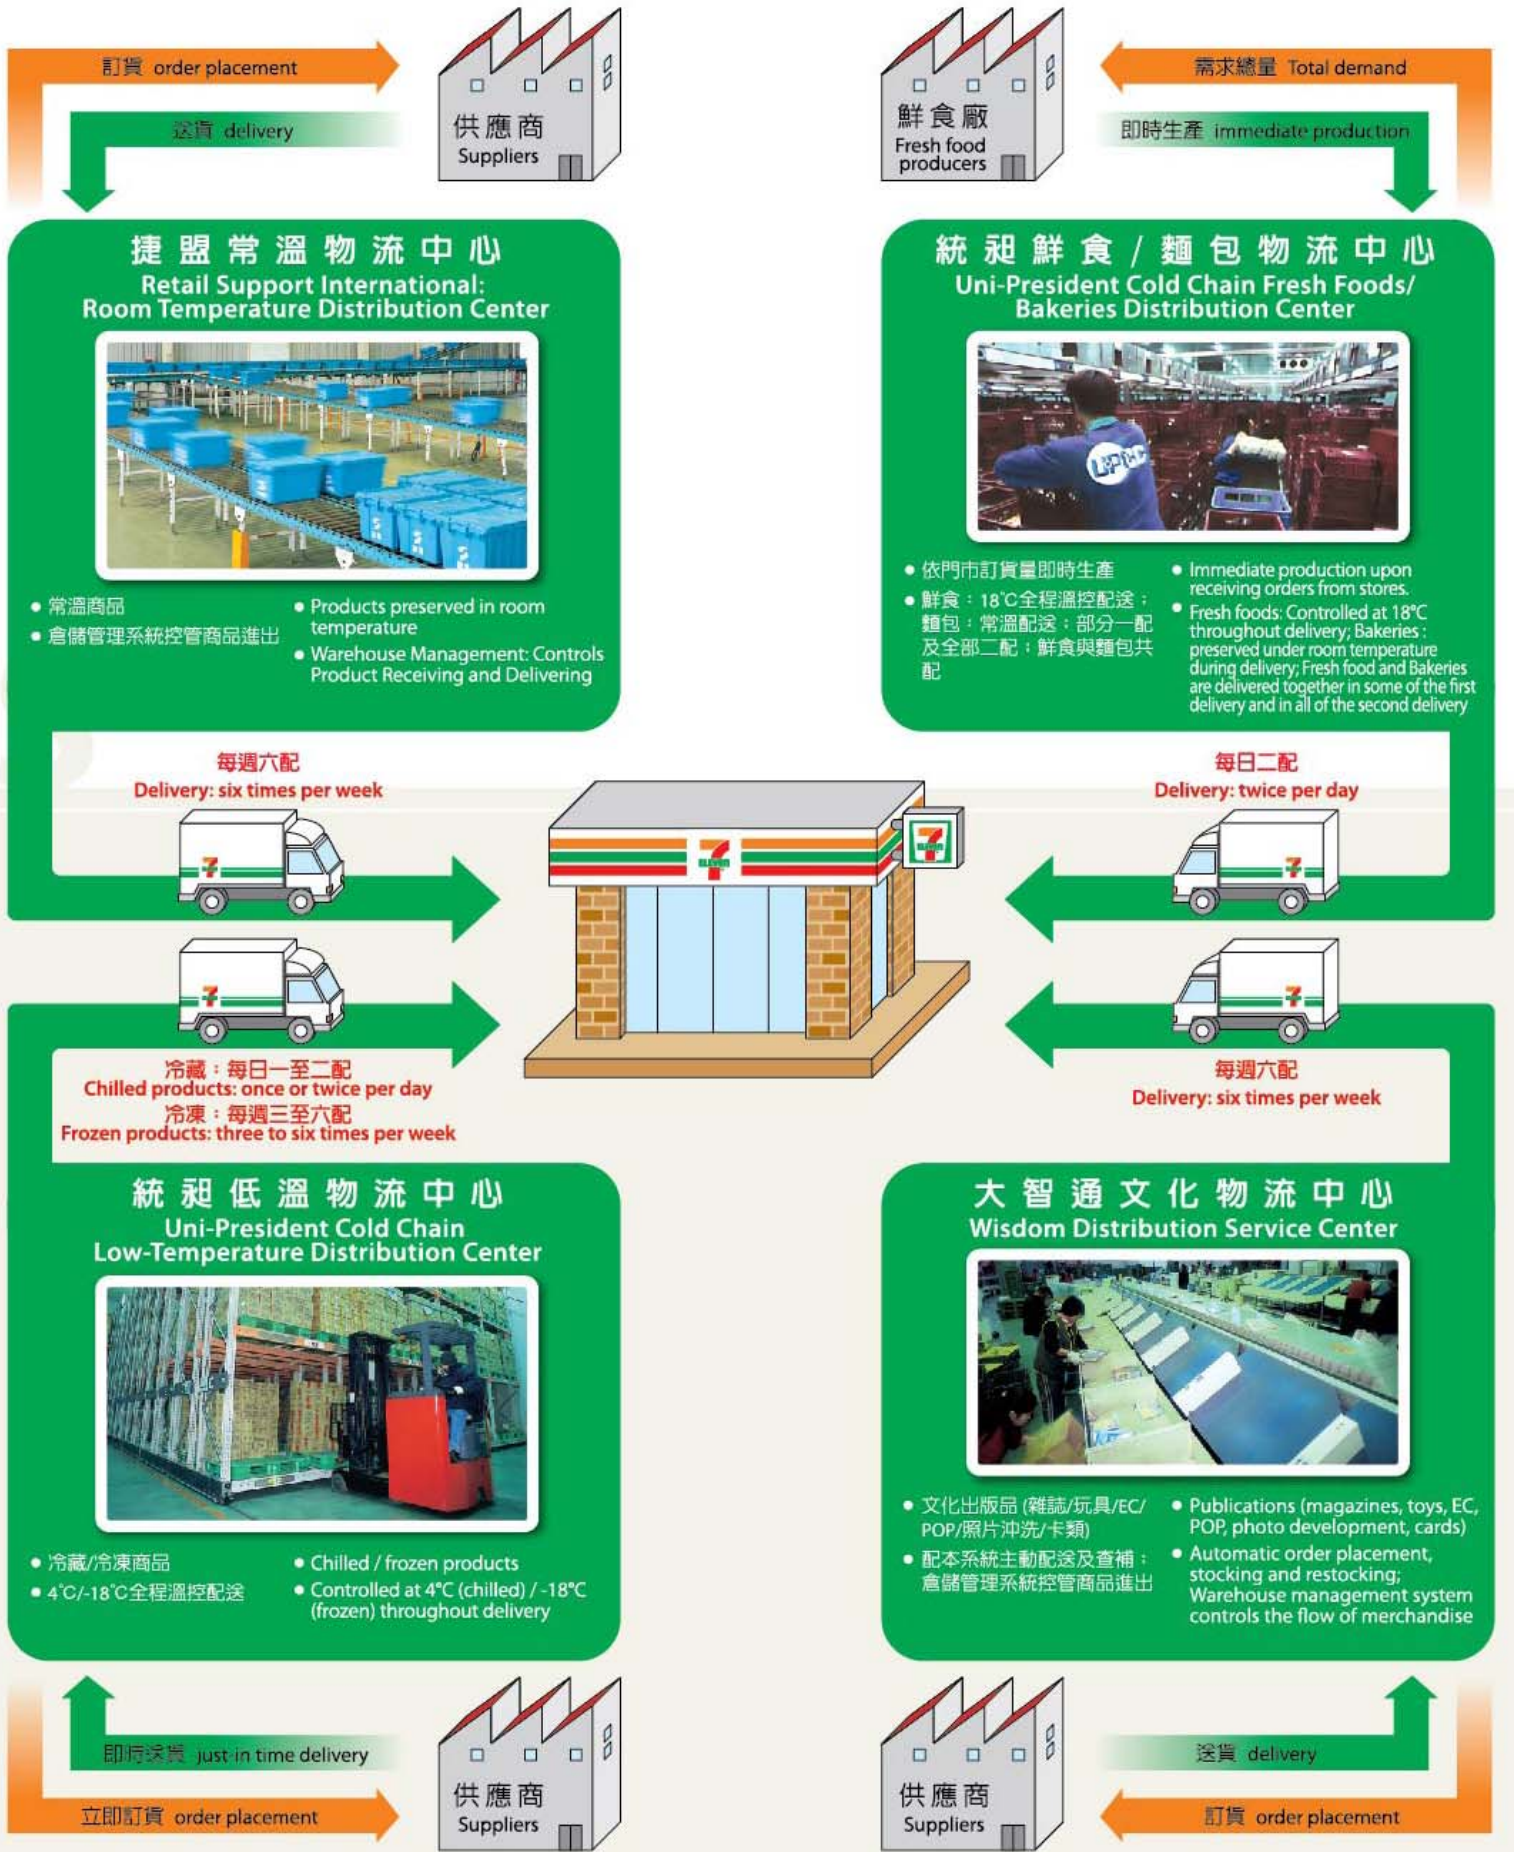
訂貨 order placement

送貨 delivery

供應商
Suppliers

鮮食廠
Fresh food producers

需求總量 Total demand

即時生產 immediate production

捷盟常溫物流中心
Retail Support International: Room Temperature Distribution Center

• 常溫商品
• 倉儲管理系統控管商品進出

• Products preserved in room temperature
• Warehouse Management: Controls Product Receiving and Delivering

統昶鮮食/麵包物流中心
Uni-President Cold Chain Fresh Foods/ Bakeries Distribution Center

• 依門市訂貨量即時生產
• 鮮食：18℃全程溫控配送；麵包：常溫配送；部分一配及全部二配：鮮食與麵包共配

• Immediate production upon receiving orders from stores.
• Fresh foods: Controlled at 18°C throughout delivery; Bakeries : preserved under room temperature during delivery; Fresh food and Bakeries are delivered together in some of the first delivery and in all of the second delivery

每週六配
Delivery: six times per week

每日二配
Delivery: twice per day

冷藏：每日一至二配
Chilled products: once or twice per day
冷凍：每週三至六配
Frozen products: three to six times per week

每週六配
Delivery: six times per week

統昶低溫物流中心
Uni-President Cold Chain Low-Temperature Distribution Center

• 冷藏/冷凍商品
• 4℃/-18℃全程溫控配送

• Chilled / frozen products
• Controlled at 4°C (chilled) / -18°C (frozen) throughout delivery

大智通文化物流中心
Wisdom Distribution Service Center

• 文化出版品 (雜誌/玩具/EC/POP/照片沖洗/卡類)
• 配本系統主動配送及查補；倉儲管理系統控管商品進出

• Publications (magazines, toys, EC, POP, photo development, cards)
• Automatic order placement, stocking and restocking; Warehouse management system controls the flow of merchandise

即時送貨 just-in time delivery

立即訂貨 order placement

供應商
Suppliers

供應商
Suppliers

送貨 delivery

訂貨 order placement